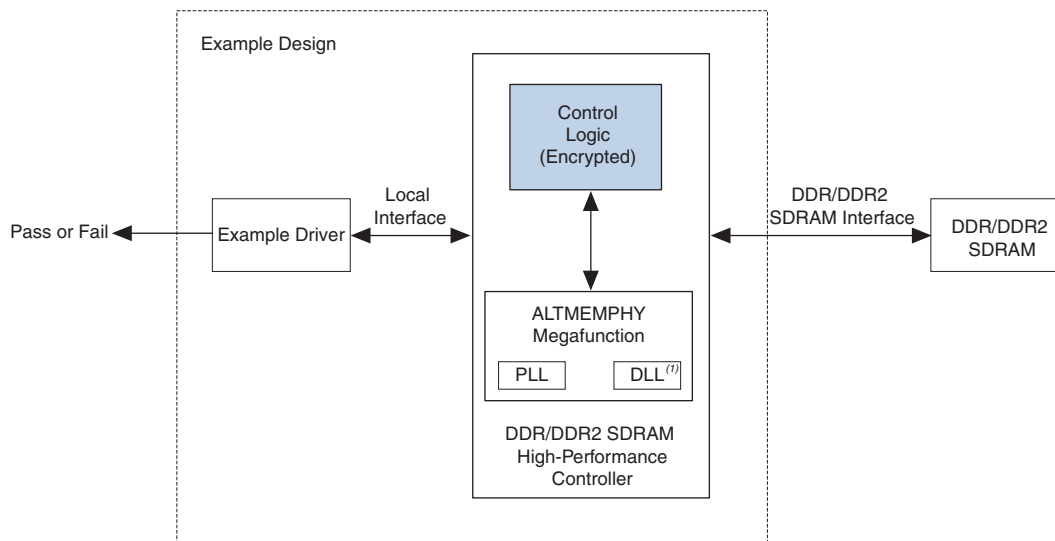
Example Design

Control Logic (Encrypted)

Local Interface

DDR/DDR2 SDRAM Interface

Pass or Fail

Example Driver

DDR/DDR2 SDRAM

ALTMEMPHY Megafunction

PLL

DLL$^{(1)}$

DDR/DDR2 SDRAM High-Performance Controller